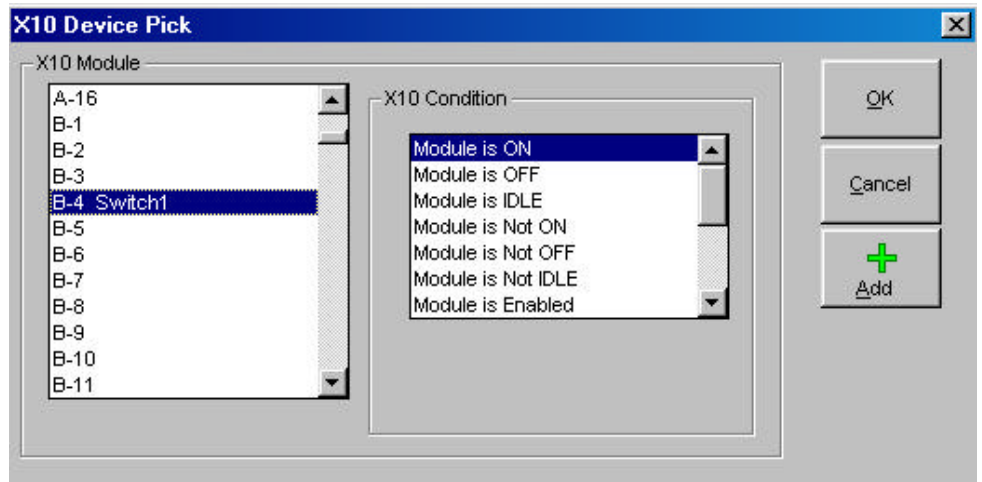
X10 Device Pick

X10 Module

A-16
B-1
B-2
B-3
B-4 Switch1
B-5
B-6
B-7
B-8
B-9
B-10
B-11

X10 Condition

Module is ON
Module is OFF
Module is IDLE
Module is Not ON
Module is Not OFF
Module is Not IDLE
Module is Enabled

OK

Cancel

Add